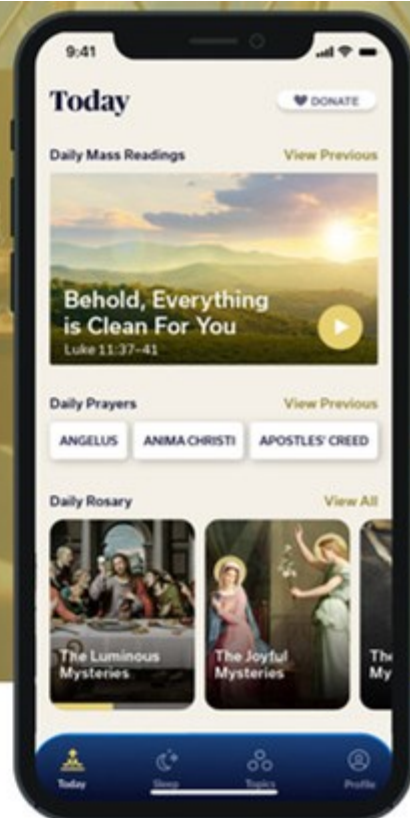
9:41

Today

DONATE

Daily Mass Readings

View Previous

Behold, Everything is Clean For You

Luke 11:37–41

Daily Prayers

View Previous

ANGELUS

ANIMA CHRISTI

APOSTLES' CREED

Daily Rosary

View All

The Luminous Mysteries

The Joyful Mysteries

The My

Today

Sleep

Topics

Profile